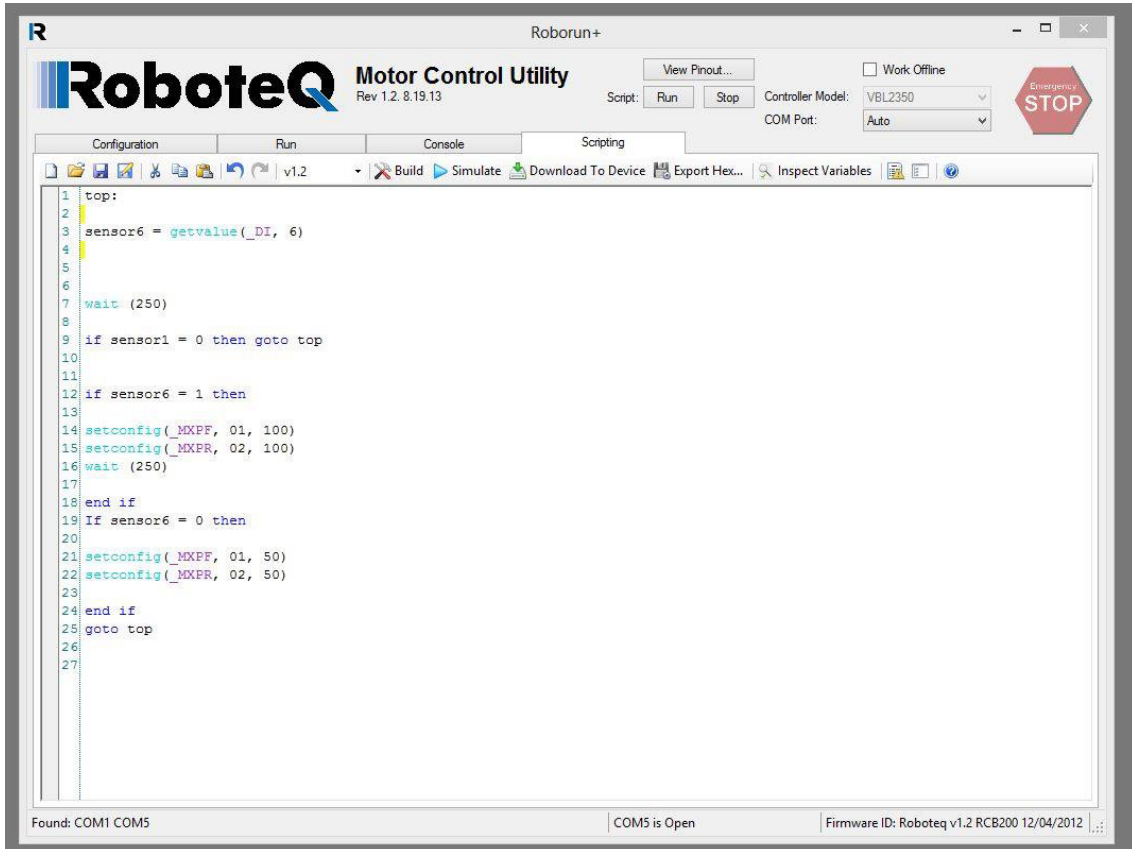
R Roborun+

RoboteQ Motor Control Utility
Rev 1.2. 8.19.13

View Pinout...
Script: Run Stop
Work Offline
Controller Model: VBL2350
COM Port: Auto

Emergency STOP

Configuration | Run | Console | Scripting

v1.2 Build Simulate Download To Device Export Hex... Inspect Variables

1 top:
2
3 sensor6 = getvalue(_DI, 6)
4
5
6
7 wait (250)
8
9 if sensor1 = 0 then goto top
10
11
12 if sensor6 = 1 then
13
14 setconfig(_MXPF, 01, 100)
15 setconfig(_MXPR, 02, 100)
16 wait (250)
17
18 end if
19 If sensor6 = 0 then
20
21 setconfig(_MXPF, 01, 50)
22 setconfig(_MXPR, 02, 50)
23
24 end if
25 goto top
26
27

Found: COM1 COM5 | COM5 is Open | Firmware ID: Roboteq v1.2 RCB200 12/04/2012